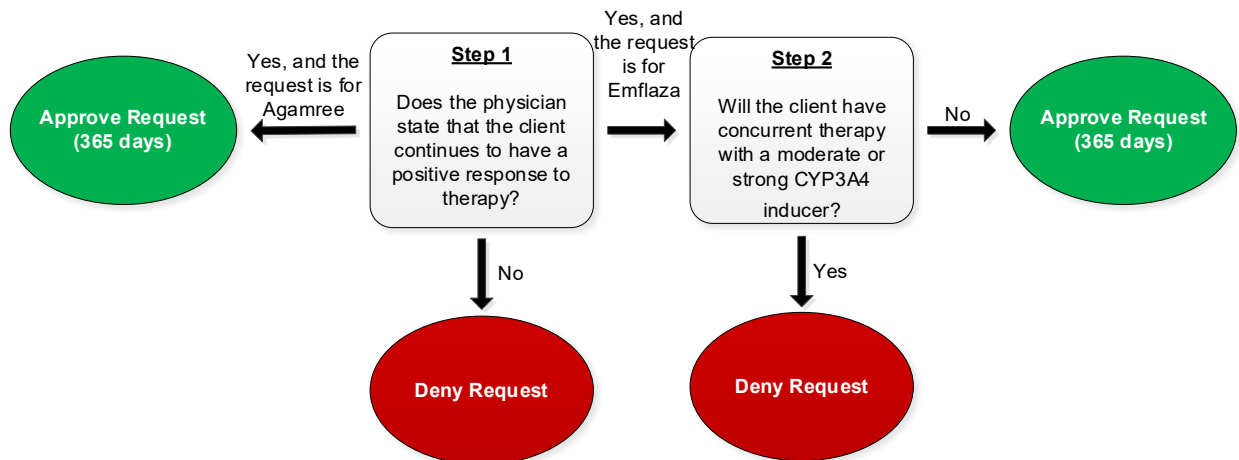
Step 1

Does the physician state that the client continues to have a positive response to therapy?

Yes, and the request is for Agamree

Approve Request (365 days)

Yes, and the request is for Emflaza

Step 2

Will the client have concurrent therapy with a moderate or strong CYP3A4 inducer?

No

Approve Request (365 days)

No

Deny Request

Yes

Deny Request